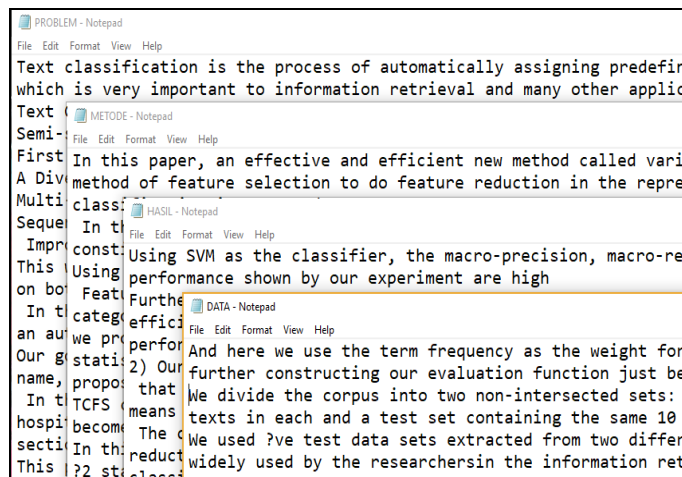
PROBLEM - Notepad
File Edit Format View Help
Text classification is the process of automatically assigning predefin
which is very important to information retrieval and many other applic
Text (
Semi-s
First
A Dive
Multi
Seque
 In th
 Impr
This
on bo
 Feat
 In t
an au
Our g
name,
 In t
hospi
secti
This

METODE - Notepad
File Edit Format View Help
In this paper, an effective and efficient new method called vari
method of feature selection to do feature reduction in the repre
class
 In th
const
Using
categ
we pr
stati
propo
 that
TCFS
means
becom
 The
reduct
In thi
?2 st

HASIL - Notepad
File Edit Format View Help
Using SVM as the classifier, the macro-precision, macro-re
performance shown by our experiment are high
Furthe
effici
perfor
2) Our

DATA - Notepad
File Edit Format View Help
And here we use the term frequency as the weight for
further constructing our evaluation function just be
We divide the corpus into two non-intersected sets:
texts in each and a test set containing the same 10
We used ?ve test data sets extracted from two differ
widely used by the researchersin the information ret